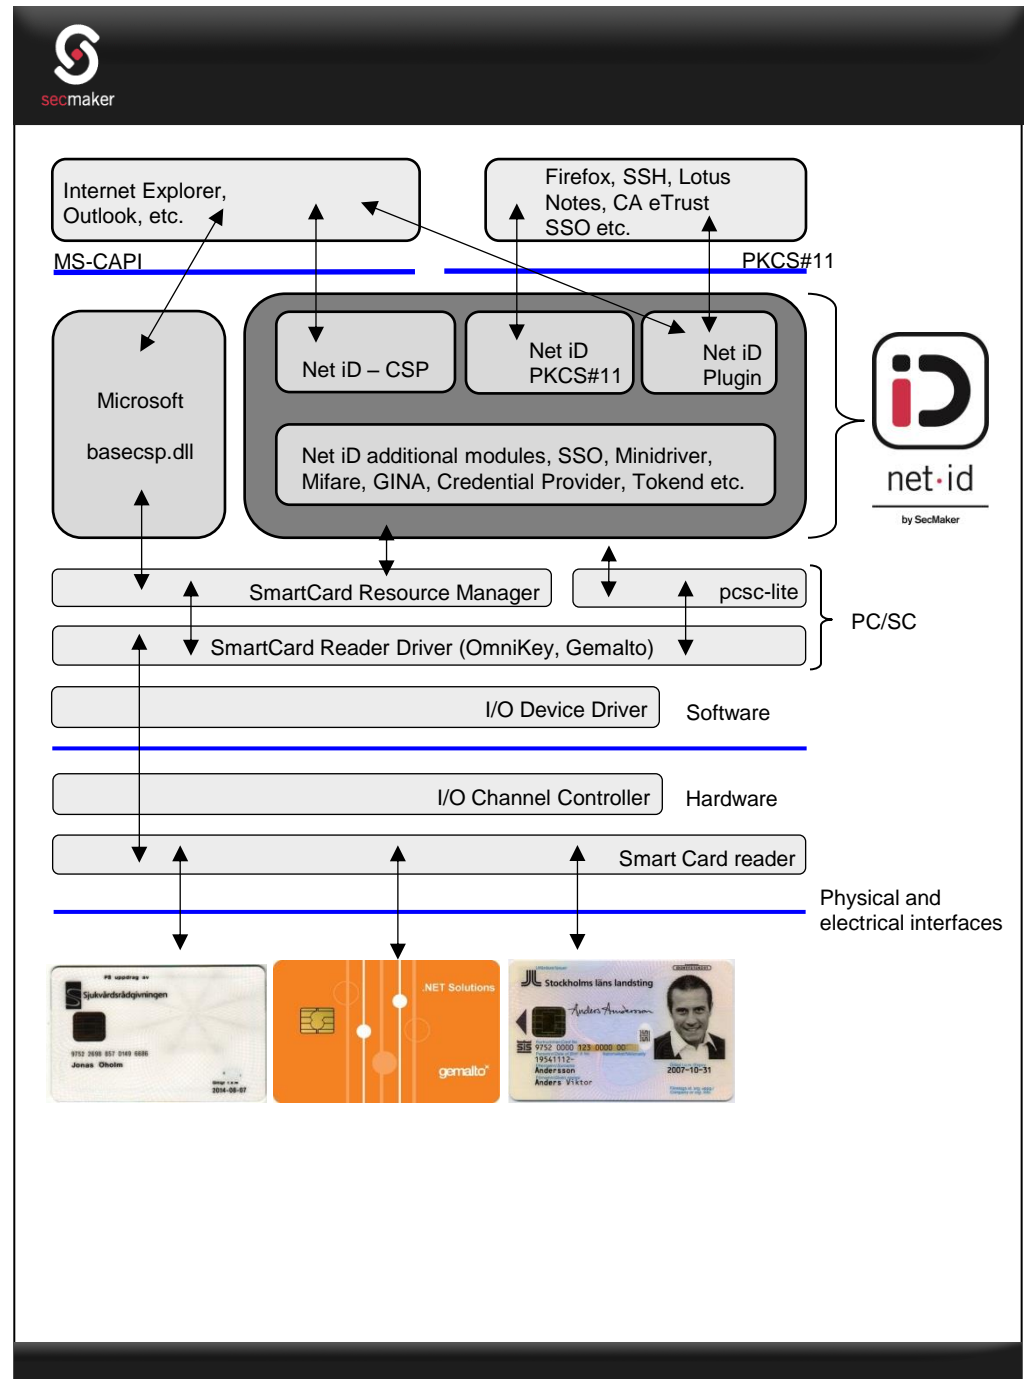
secmaker

Internet Explorer, Outlook, etc.

Firefox, SSH, Lotus Notes, CA eTrust SSO etc.

MS-CAPI

PKCS#11

Microsoft

basecsp.dll

Net iD – CSP

Net iD PKCS#11

Net iD Plugin

Net iD additional modules, SSO, Minidriver, Mifare, GINA, Credential Provider, Tokend etc.

net·id

by SecMaker

SmartCard Resource Manager

pcsc-lite

PC/SC

SmartCard Reader Driver (OmniKey, Gemalto)

I/O Device Driver

Software

I/O Channel Controller

Hardware

Smart Card reader

Physical and electrical interfaces

På uppdrag av

Sjukvårdsrådgivningen

9752 2698 857 0149 6686

Jonas Oholm

2014-08-07

.NET Solutions

gemalto

Stockholms läns landsting

SIS 9752 0000 123 0000 00

19541112-

Andersson

Anders Viktor

2007-10-31